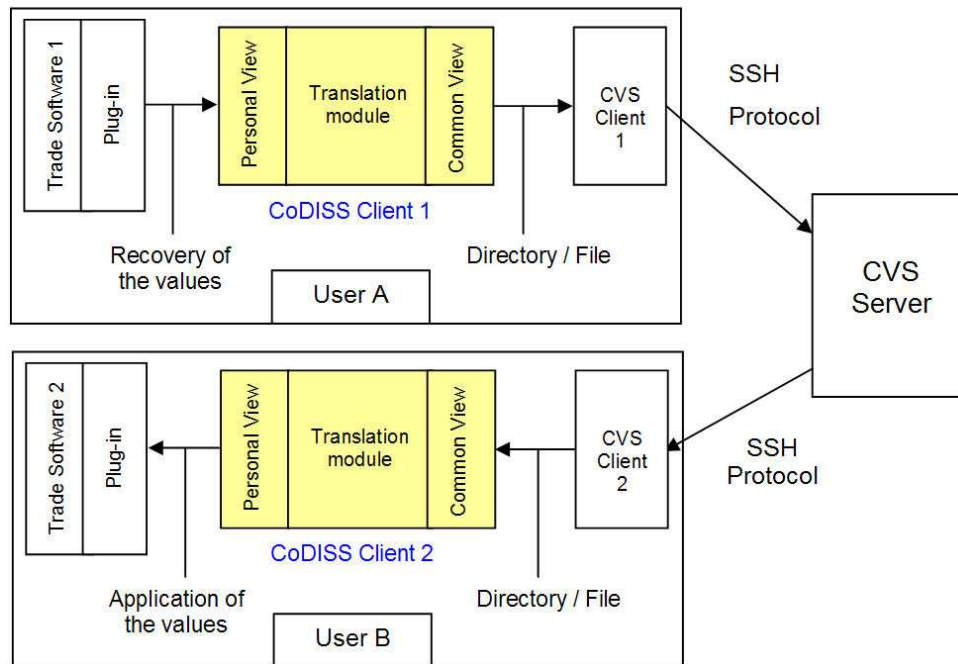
Trade Software 1
Plug-in
Personal View
Translation module
Common View
CVS Client 1
SSH Protocol
CoDISS Client 1
Recovery of the values
Directory / File
User A
CVS Server
Trade Software 2
Plug-in
Personal View
Translation module
Common View
CVS Client 2
SSH Protocol
CoDISS Client 2
Application of the values
Directory / File
User B